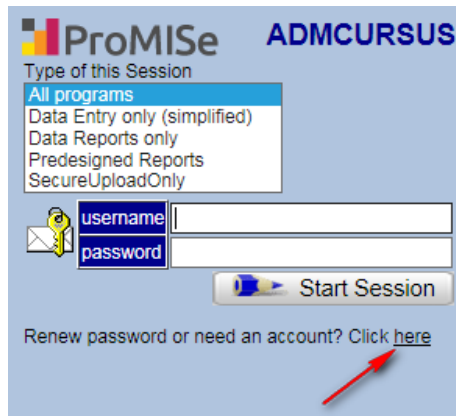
ProMISe

ADMCURSUS

Type of this Session

All programs
Data Entry only (simplified)
Data Reports only
Predesigned Reports
SecureUploadOnly

username
password

Start Session

Renew password or need an account? Click here